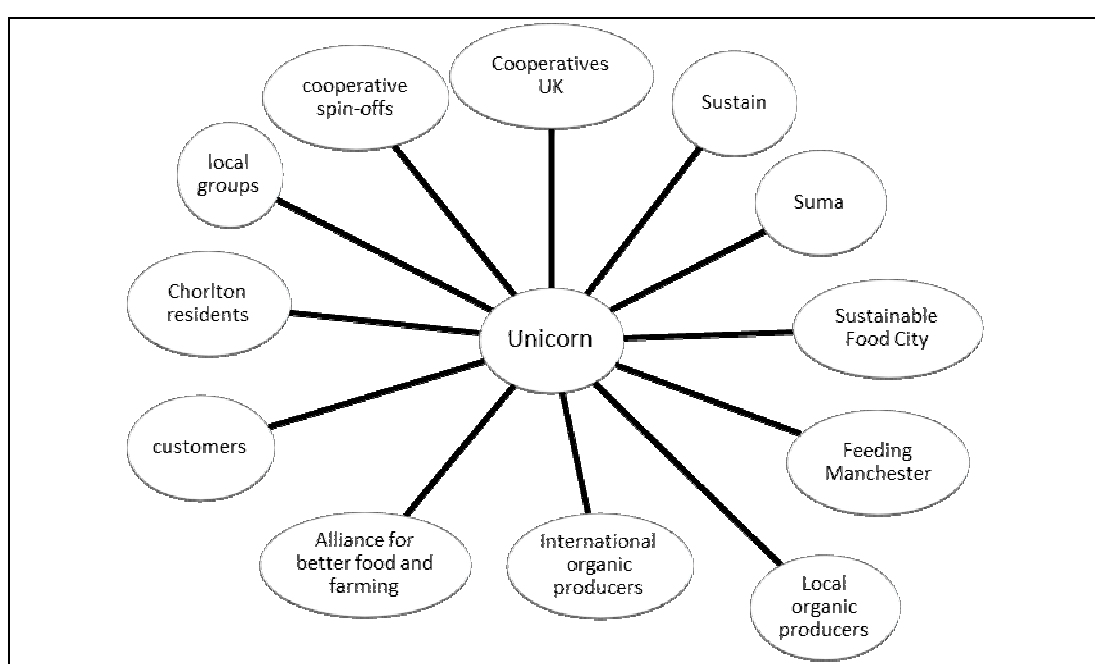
Unicorn

Cooperatives UK

Sustain

Suma

Sustainable Food City

Feeding Manchester

Local organic producers

International organic producers

Alliance for better food and farming

customers

Chorlton residents

local groups

cooperative spin-offs